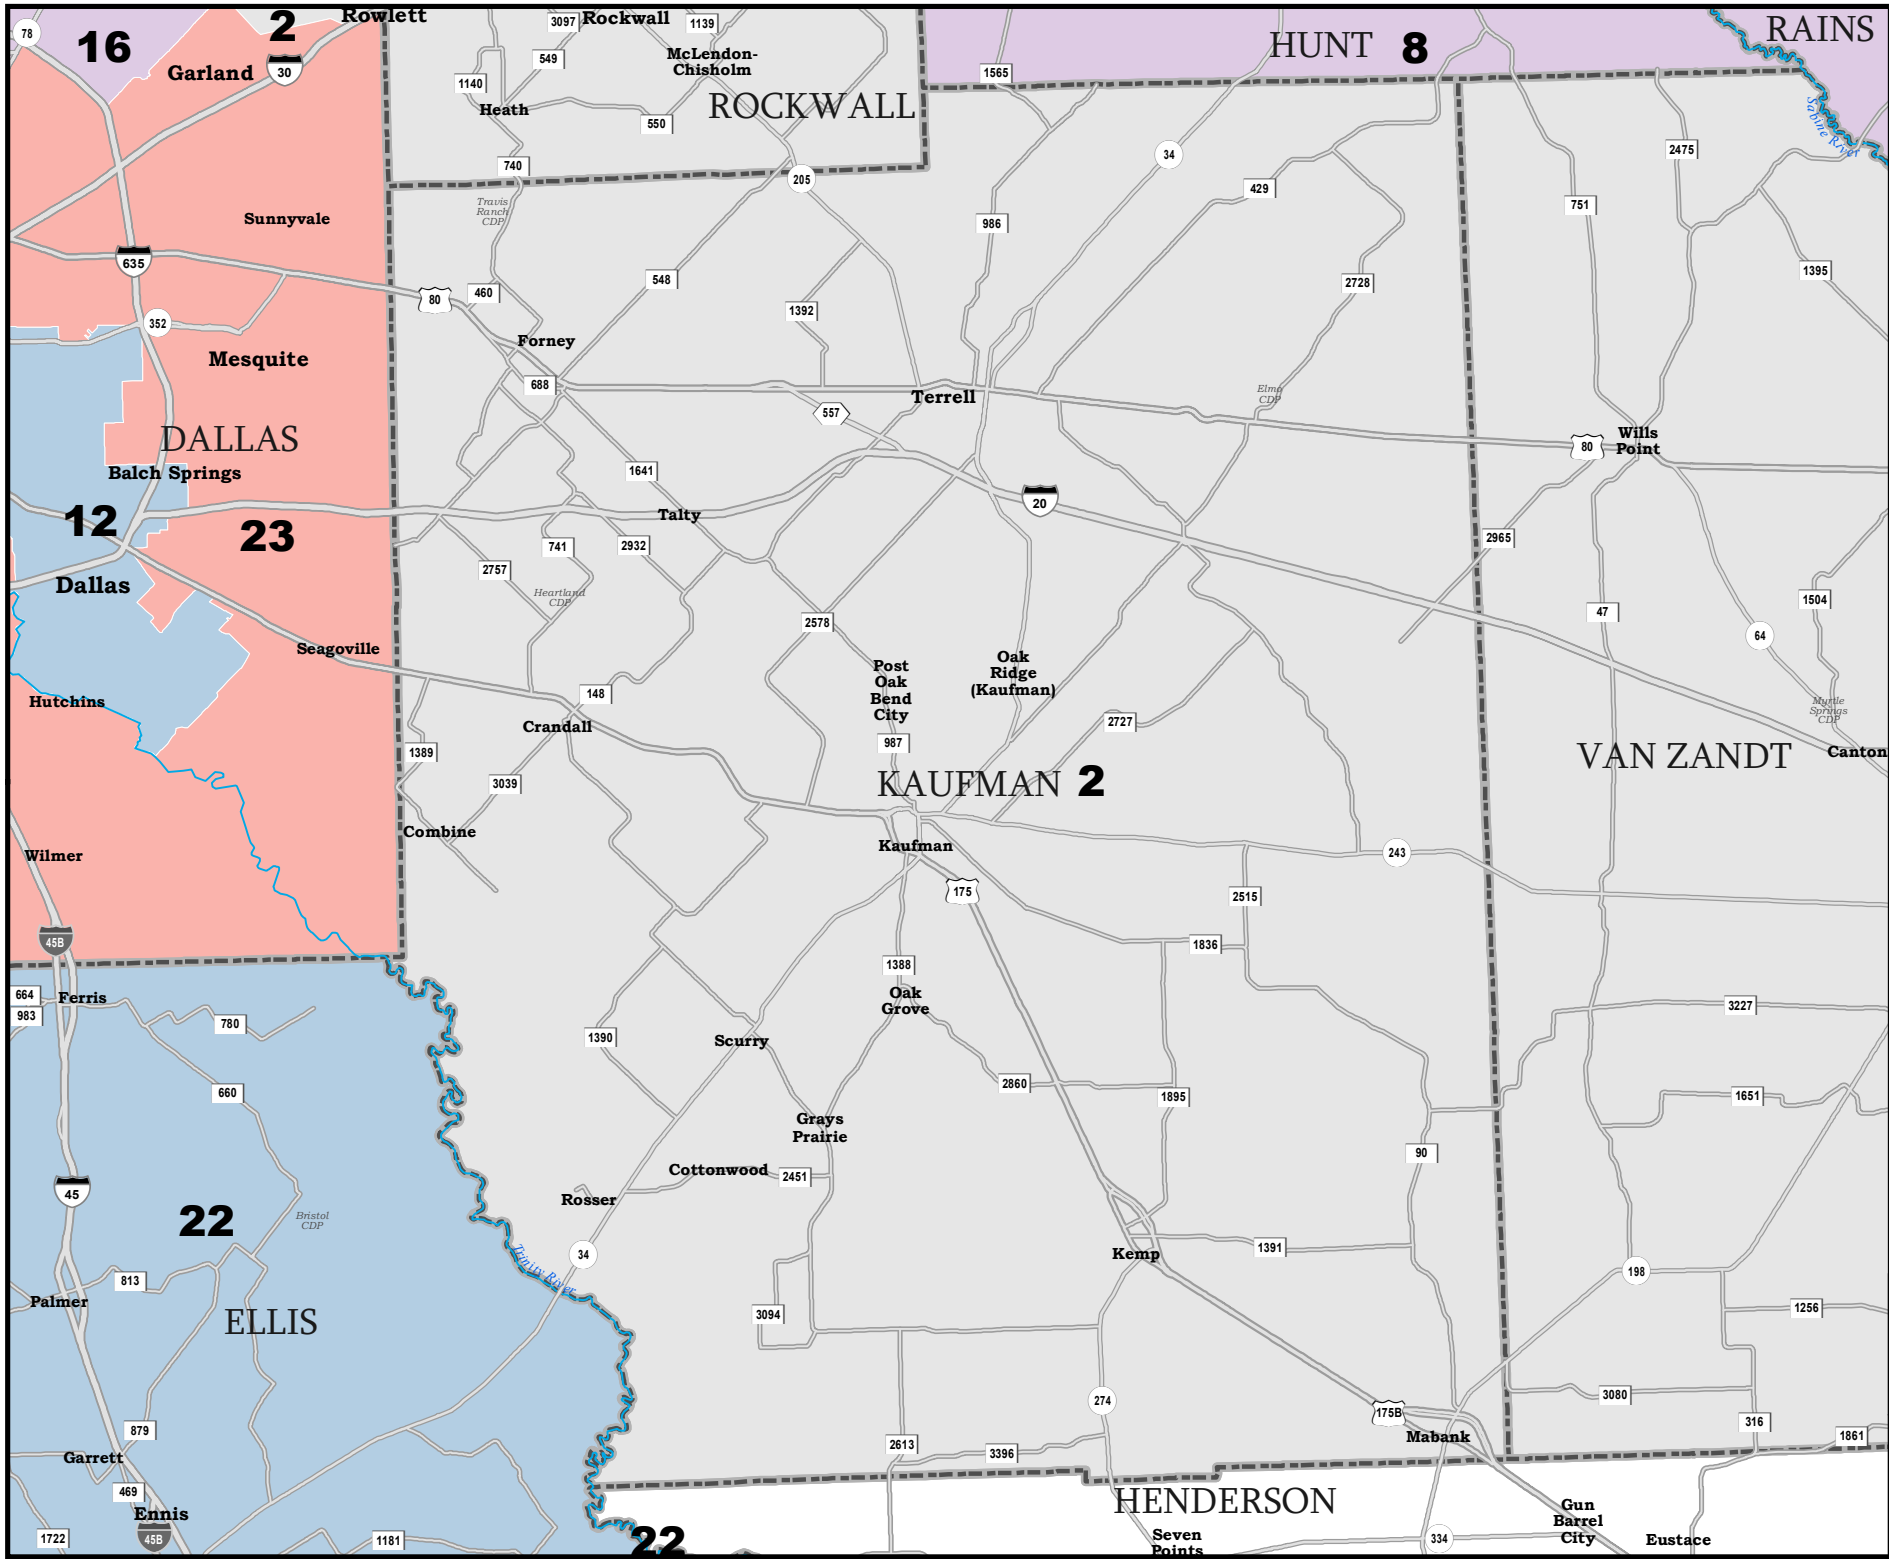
78
16
2
Rowlett
Garland
30
3097 Rockwall
1139
549
McLendon-Chisholm
1140
Heath
550
ROCKWALL
740
HUNT 8
RAINS
1565
Sabine River
34
205
2475
Travis Ranch CDP
429
751
986
Sunnyvale
635
1395
2728
80
460
548
1392
352
Mesquite
Forney
688
Elmo CDP
557
Terrell
DALLAS
Balch Springs
80
Wills Point
1641
20
12
Talty
23
741
2932
2965
2757
Heartland CDP
Dallas
1504
47
64
2578
Seagoville
Post Oak Bend City
Oak Ridge (Kaufman)
148
2727
Hutchins
Crandall
Myrtle Springs CDP
987
1389
VAN ZANDT
Canton
KAUFMAN 2
3039
Combine
Kaufman
243
Wilmer
175
2515
1836
45B
1388
664
Ferris
983
780
Oak Grove
3227
1390
Scurry
2860
660
1895
1651
Grays Prairie
90
Cottonwood
2451
Rosser
45
22
Bristol CDP
Trinity River
34
1391
Kemp
198
813
Palmer
ELLIS
3094
1256
274
3080
175B
879
Mabank
316
2613
3396
1861
Garrett
HENDERSON
469
Ennis
Gun Barrel City
45B
Seven Points
334
Eustace
1722
1181
22